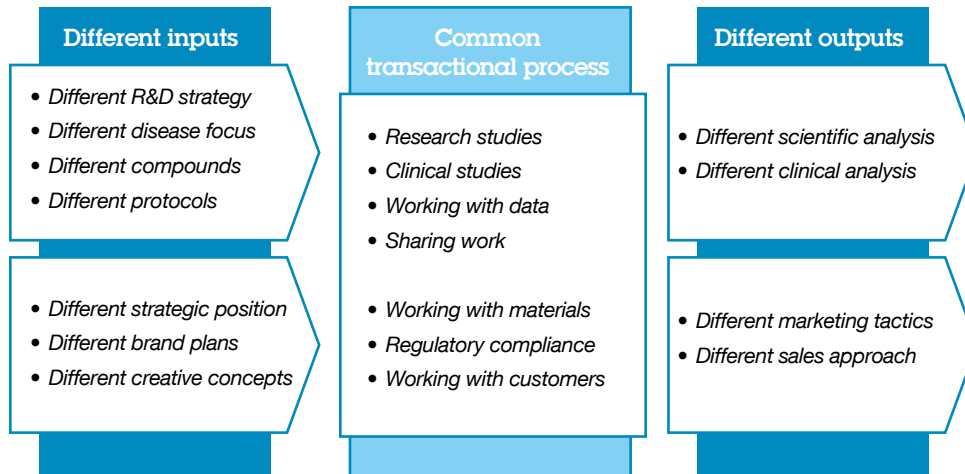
Different inputs

- Different R&D strategy
- Different disease focus
- Different compounds
- Different protocols

- Different strategic position
- Different brand plans
- Different creative concepts

Common transactional process

- Research studies
- Clinical studies
- Working with data
- Sharing work

- Working with materials
- Regulatory compliance
- Working with customers

Different outputs

- Different scientific analysis
- Different clinical analysis

- Different marketing tactics
- Different sales approach